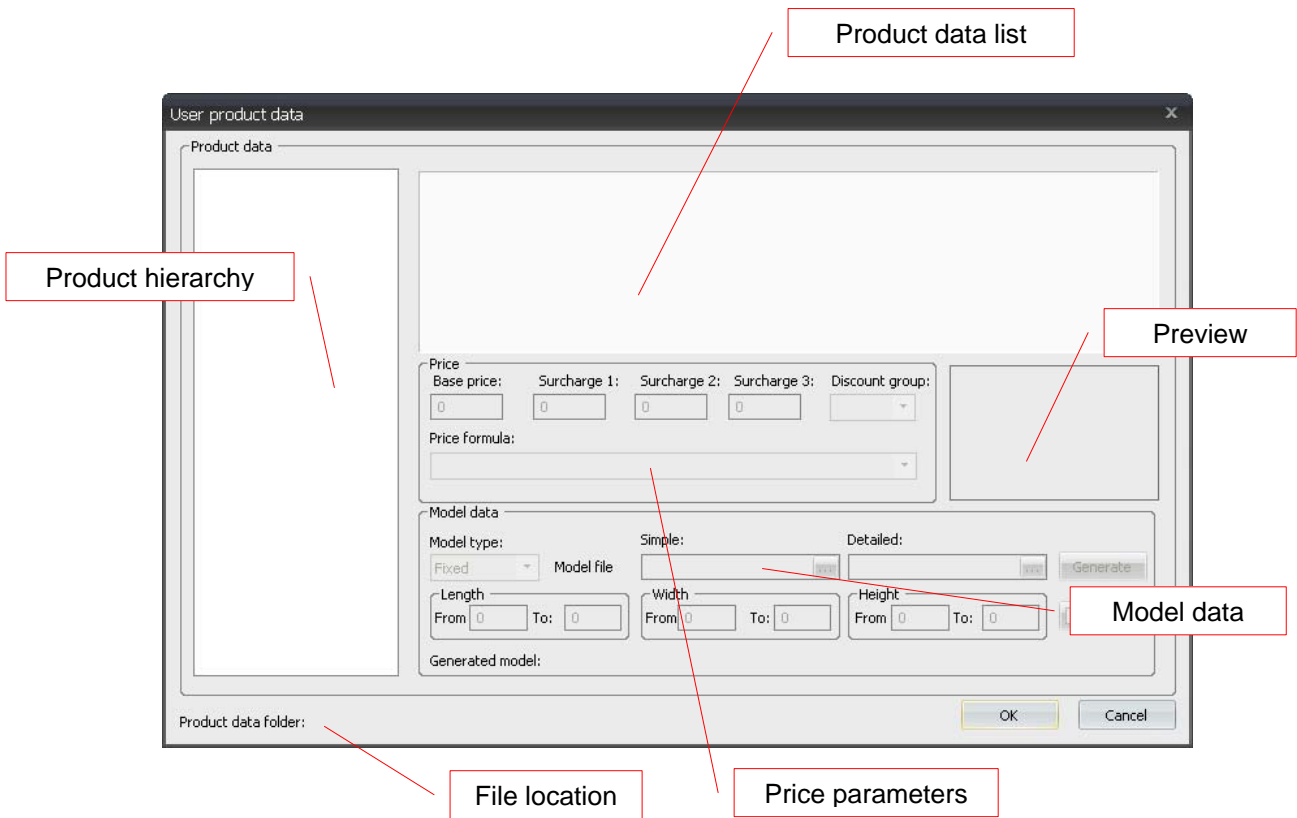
Product data list

User product data

x

Product data

Product hierarchy

Preview

Price

Base price: 0

Surcharge 1: 0

Surcharge 2: 0

Surcharge 3: 0

Discount group:

Price formula:

Model data

Model type: Fixed

Model file

Simple: ...

Detailed: ...

Generate

Length
From 0 To: 0

Width
From 0 To: 0

Height
From 0 To: 0

Model data

Generated model:

Product data folder:

OK

Cancel

File location

Price parameters